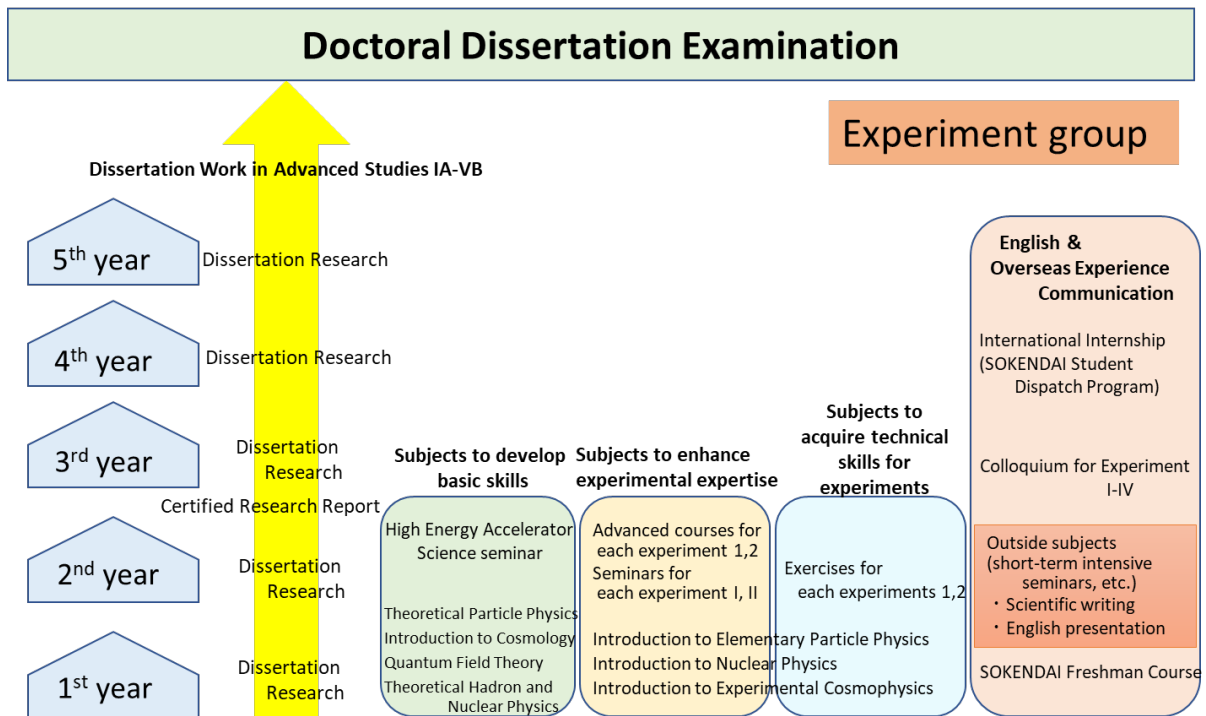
Doctoral Dissertation Examination

Experiment group

Dissertation Work in Advanced Studies IA-VB

5$^{th}$ year Dissertation Research

4$^{th}$ year Dissertation Research

3$^{rd}$ year Dissertation Research

Certified Research Report

2$^{nd}$ year Dissertation Research

1$^{st}$ year Dissertation Research

Subjects to develop basic skills

High Energy Accelerator Science seminar

Theoretical Particle Physics
Introduction to Cosmology
Quantum Field Theory
Theoretical Hadron and Nuclear Physics

Subjects to enhance experimental expertise

Advanced courses for each experiment 1,2
Seminars for each experiment I, II

Introduction to Elementary Particle Physics
Introduction to Nuclear Physics
Introduction to Experimental Cosmophysics

Subjects to acquire technical skills for experiments

Exercises for each experiments 1,2

English & Overseas Experience Communication

International Internship (SOKENDAI Student Dispatch Program)

Colloquium for Experiment I-IV

Outside subjects (short-term intensive seminars, etc.)
・Scientific writing
・English presentation

SOKENDAI Freshman Course